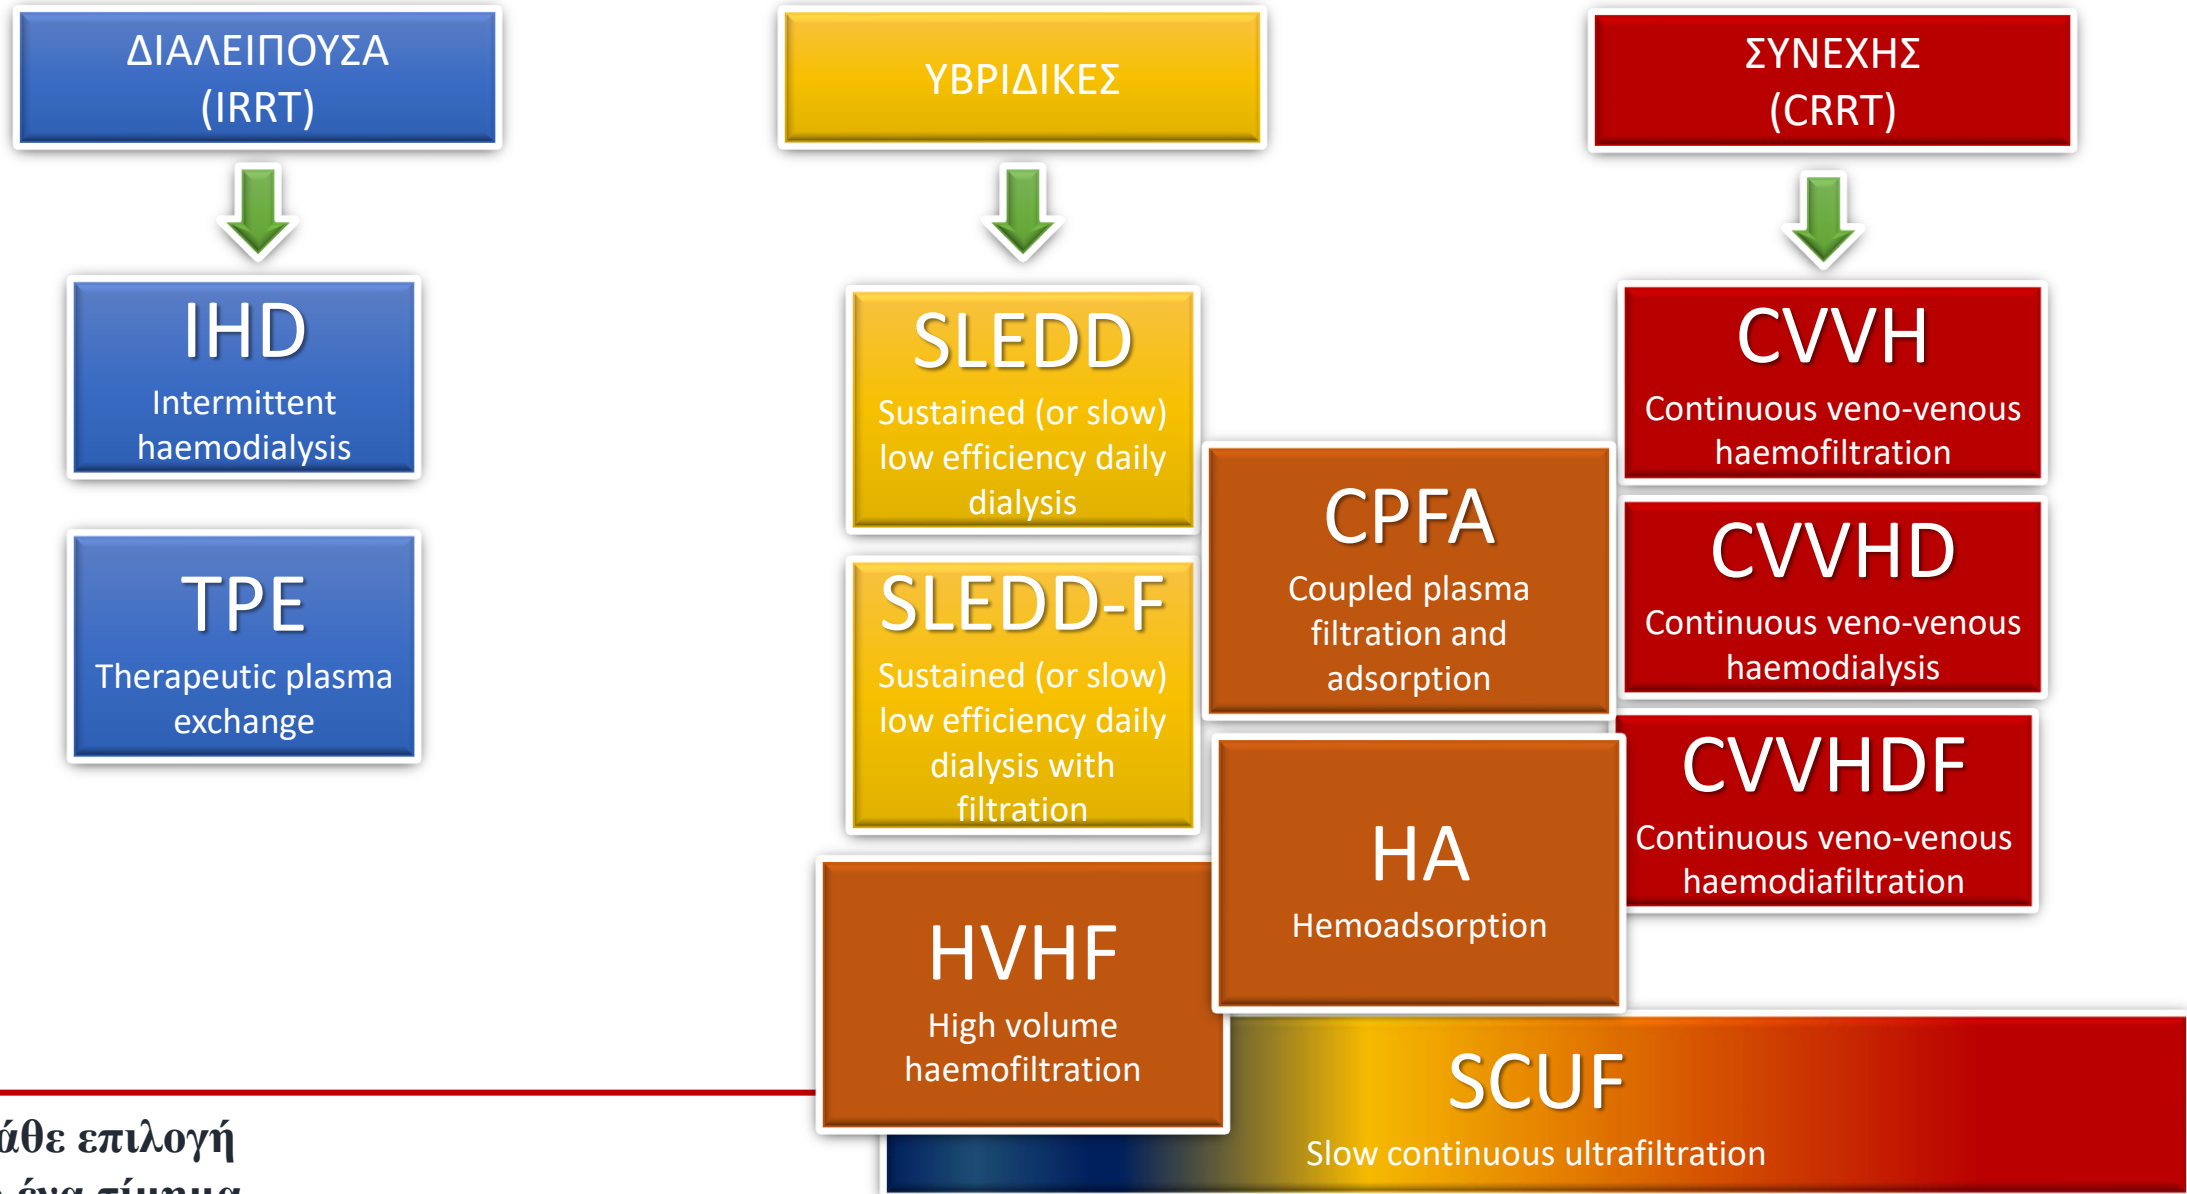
ΔΙΑΛΕΙΠΟΥΣΑ (IRRT)

IHD
Intermittent haemodialysis

TPE
Therapeutic plasma exchange

ΥΒΡΙΔΙΚΕΣ

SLEDD
Sustained (or slow) low efficiency daily dialysis

SLEDD-F
Sustained (or slow) low efficiency daily dialysis with filtration

HVHF
High volume haemofiltration

CPFA
Coupled plasma filtration and adsorption

HA
Hemoadsorption

ΣΥΝΕΧΗΣ (CRRT)

CVVH
Continuous veno-venous haemofiltration

CVVHD
Continuous veno-venous haemodialysis

CVVHDF
Continuous veno-venous haemodiafiltration

SCUF
Slow continuous ultrafiltration

άθε επιλογή
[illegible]